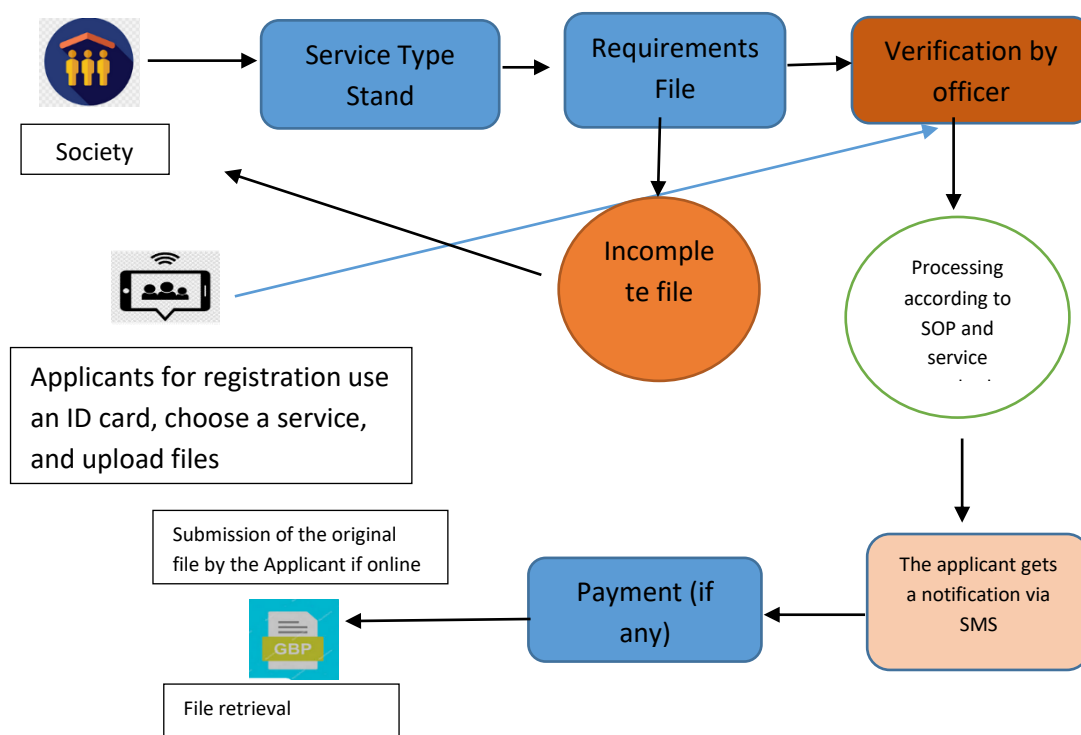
Society

Service Type Stand

Requirements File

Verification by officer

Incomplete file

Processing according to SOP and service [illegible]

Applicants for registration use an ID card, choose a service, and upload files

Submission of the original file by the Applicant if online

GBP

File retrieval

Payment (if any)

The applicant gets a notification via SMS